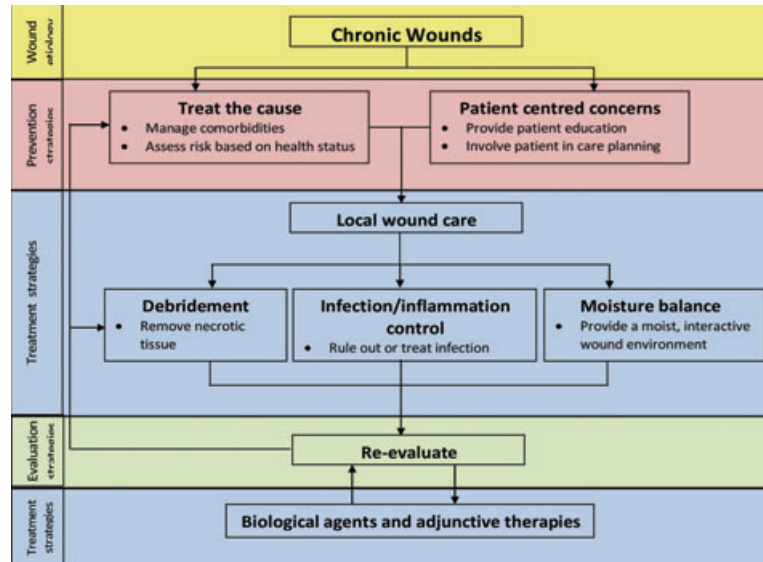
Wound etiology

Chronic Wounds

Prevention strategies

Treat the cause
• Manage comorbidities
• Assess risk based on health status

Patient centred concerns
• Provide patient education
• Involve patient in care planning

Treatment strategies

Local wound care

Debridement
• Remove necrotic tissue

Infection/inflammation control
• Rule out or treat infection

Moisture balance
• Provide a moist, interactive wound environment

Evaluation strategies

Re-evaluate

Treatment strategies

Biological agents and adjunctive therapies